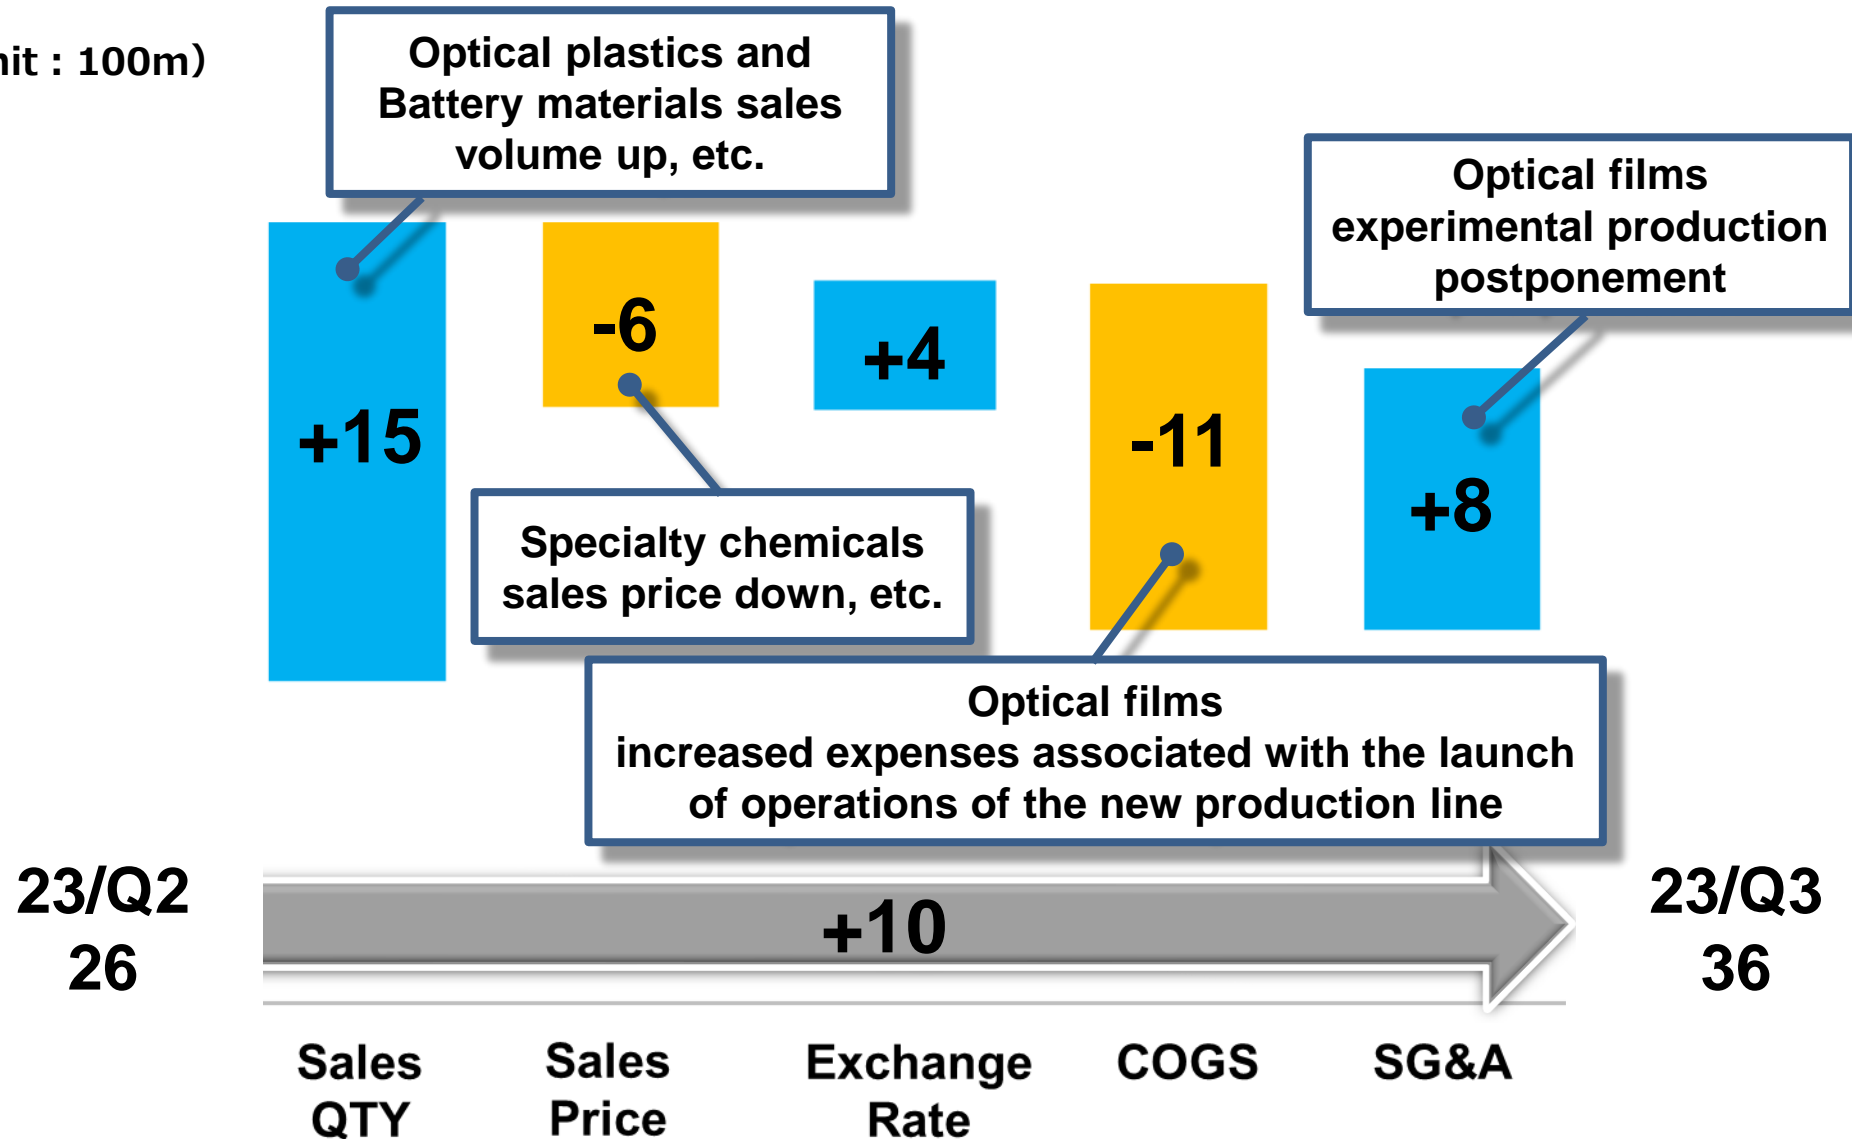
nit : 100m)

Optical plastics and Battery materials sales volume up, etc.

Optical films experimental production postponement

+15

-6

+4

-11

+8

Specialty chemicals sales price down, etc.

Optical films increased expenses associated with the launch of operations of the new production line

23/Q2
26

+10

23/Q3
36

Sales QTY

Sales Price

Exchange Rate

COGS

SG&A